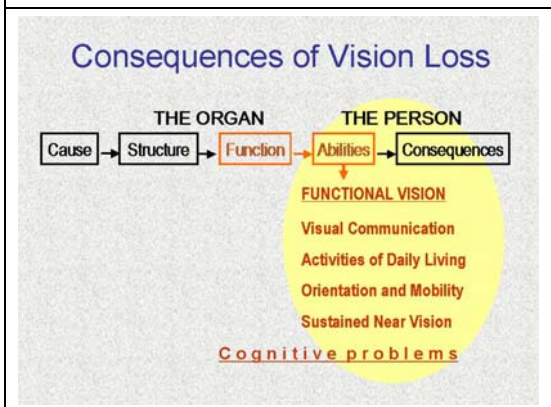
Consequences of Vision Loss

THE ORGAN

THE PERSON

Cause

Structure

Function

Abilities

Consequences

FUNCTIONAL VISION

Visual Communication

Activities of Daily Living

Orientation and Mobility

Sustained Near Vision

Cognitive problems